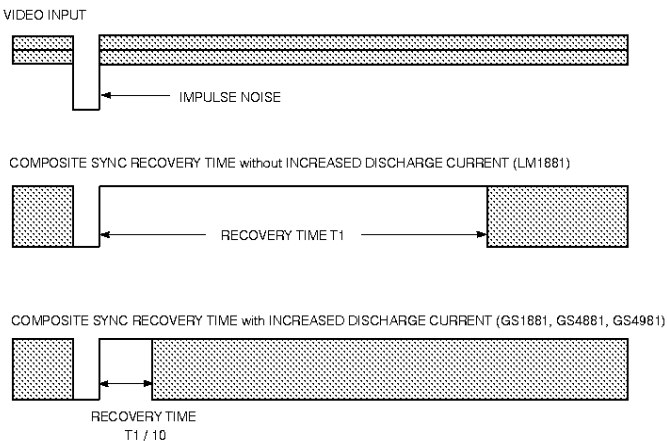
VIDEO INPUT

IMPULSE NOISE

COMPOSITE SYNC RECOVERY TIME without INCREASED DISCHARGE CURRENT (LM1881)

RECOVERY TIME T1

COMPOSITE SYNC RECOVERY TIME with INCREASED DISCHARGE CURRENT (GS1881, GS4881, GS4981)

RECOVERY TIME
T1 / 10